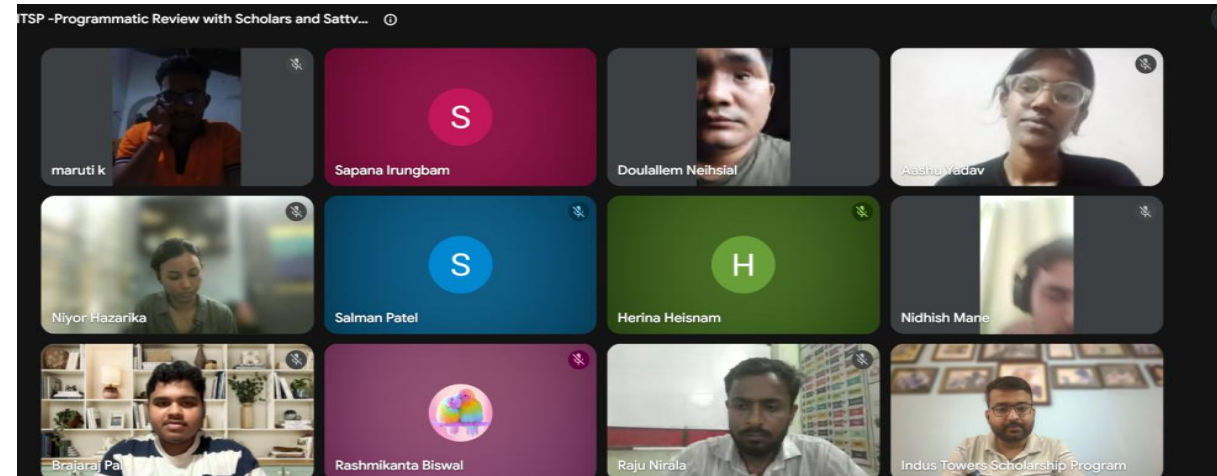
ITSP -Programmatic Review with Scholars and Sattv...

maruti k

S
Sapana Irungbam

Doulallem Neihsial

Aashu Yadav

Niyor Hazarika

S
Salman Patel

H
Herina Heisnam

Nidhish Mane

Brajaraj Pal

Rashmikanta Biswal

Raju Nirala

Indus Towers Scholarship Program